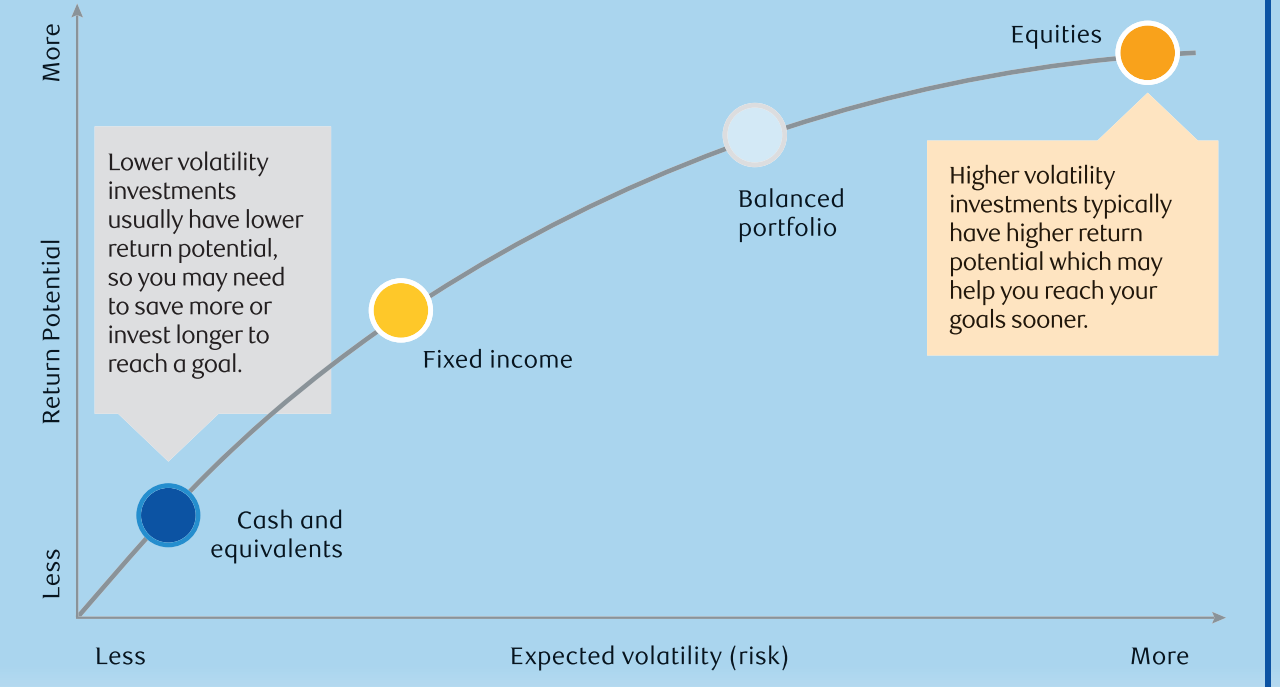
More

Return Potential

Less

Lower volatility investments usually have lower return potential, so you may need to save more or invest longer to reach a goal.

Equities

Balanced portfolio

Higher volatility investments typically have higher return potential which may help you reach your goals sooner.

Fixed income

Cash and equivalents

Less

Expected volatility (risk)

More